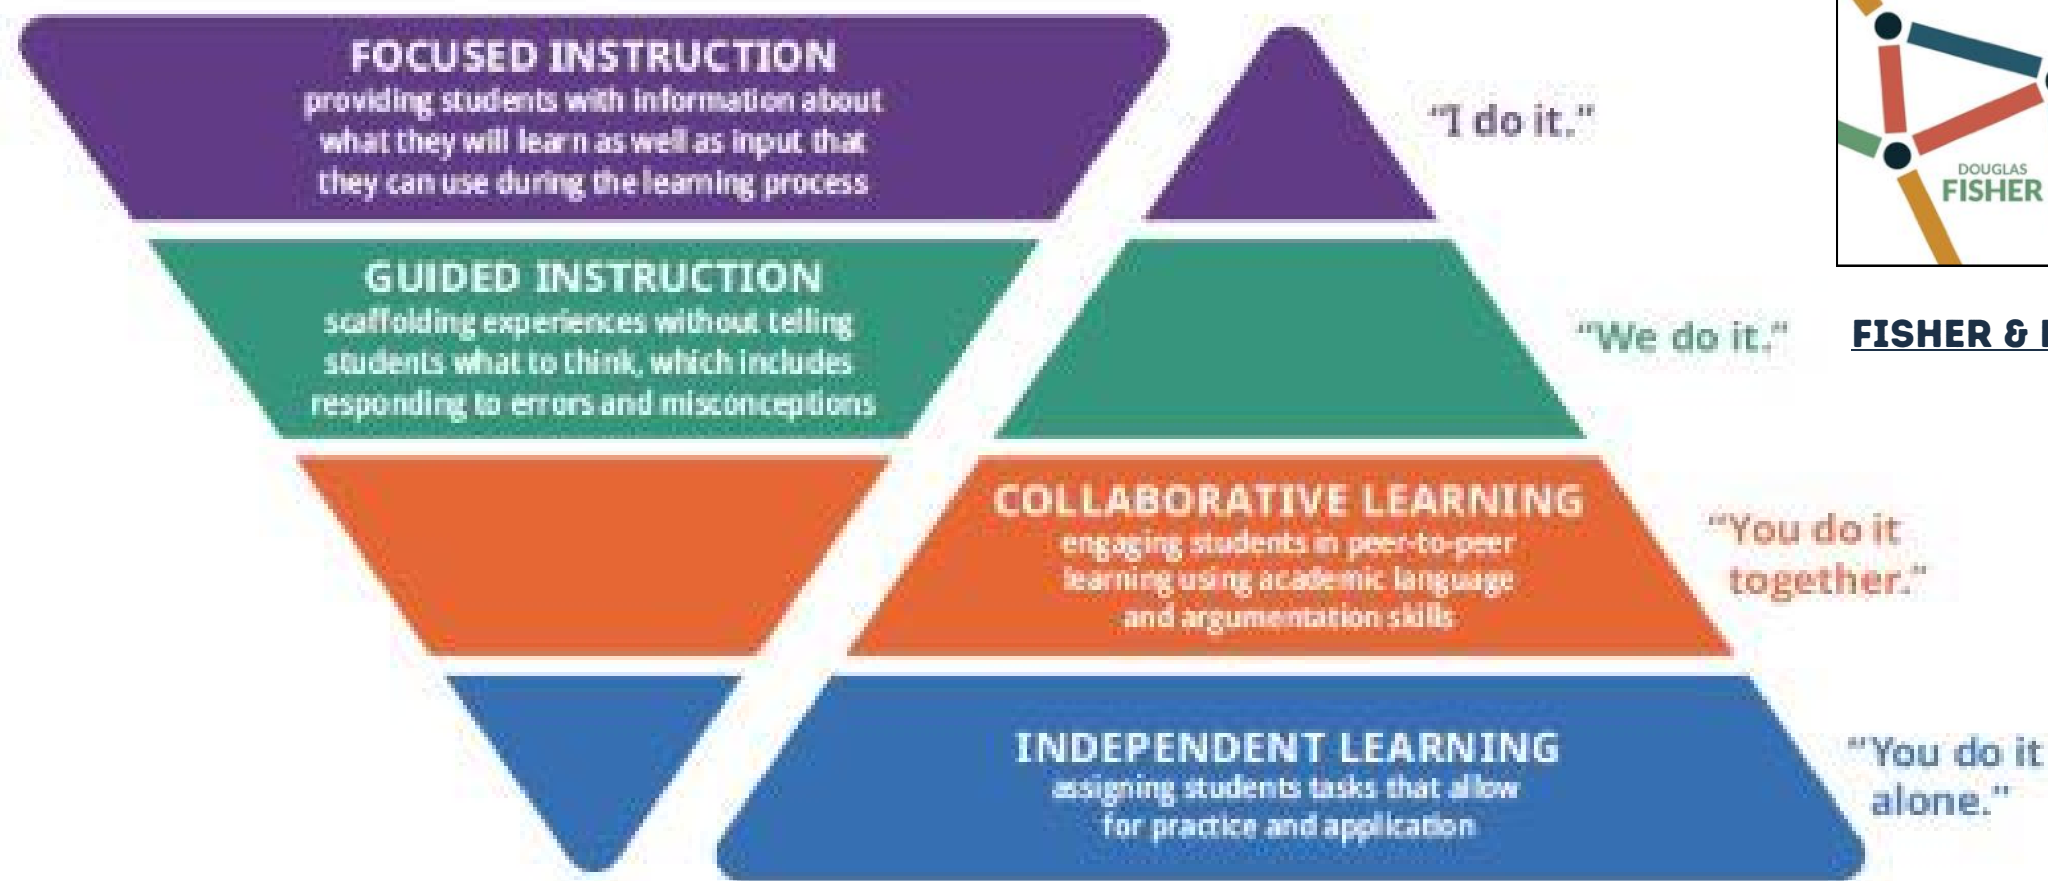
FOCUSED INSTRUCTION
providing students with information about what they will learn as well as input that they can use during the learning process

"I do it."

DOUGLAS
FISHER

GUIDED INSTRUCTION
scaffolding experiences without telling students what to think, which includes responding to errors and misconceptions

"We do it."

FISHER & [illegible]

COLLABORATIVE LEARNING
engaging students in peer-to-peer learning using academic language and argumentation skills

"You do it together."

INDEPENDENT LEARNING
assigning students tasks that allow for practice and application

"You do it alone."